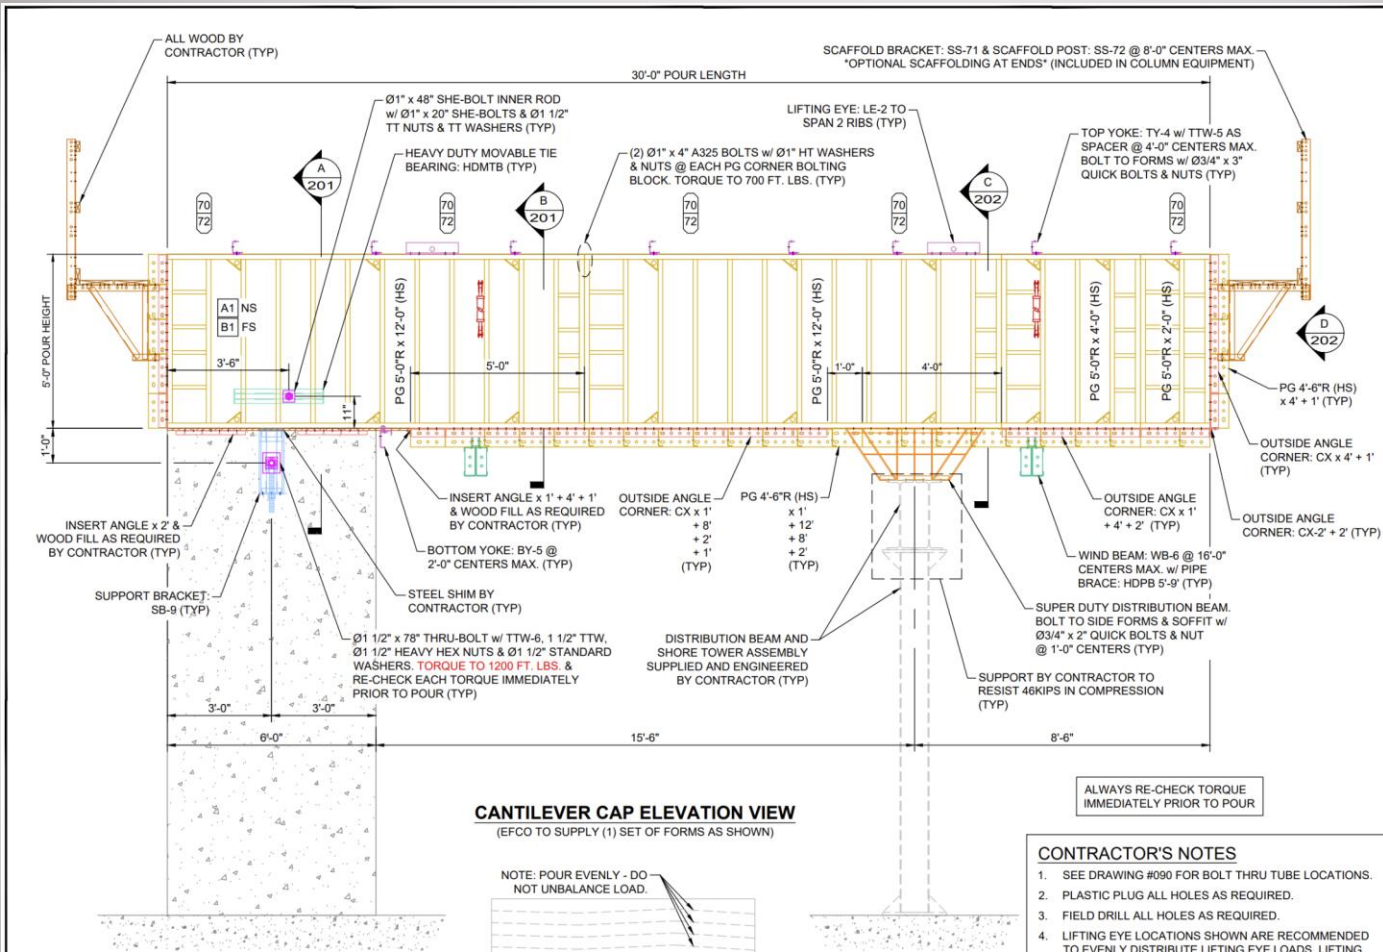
ALL WOOD BY CONTRACTOR (TYP)

SCAFFOLD BRACKET: SS-71 & SCAFFOLD POST: SS-72 @ 8'-0" CENTERS MAX. *OPTIONAL SCAFFOLDING AT ENDS* (INCLUDED IN COLUMN EQUIPMENT)

30'-0" POUR LENGTH

Ø1" x 48" SHE-BOLT INNER ROD w/ Ø1" x 20" SHE-BOLTS & Ø1 1/2" TT NUTS & TT WASHERS (TYP)

HEAVY DUTY MOVABLE TIE BEARING: HDMTB (TYP)

(2) Ø1" x 4" A325 BOLTS w/ Ø1" HT WASHERS & NUTS @ EACH PG CORNER BOLTING BLOCK. TORQUE TO 700 FT. LBS. (TYP)

LIFTING EYE: LE-2 TO SPAN 2 RIBS (TYP)

TOP YOKE: TY-4 w/ TTW-5 AS SPACER @ 4'-0" CENTERS MAX. BOLT TO FORMS w/ Ø3/4" x 3" QUICK BOLTS & NUTS (TYP)

A 201

B 201

C 202

D 202

70 72

70 72

70 72

70 72

70 72

A1 NS
B1 FS

5'-0" POUR HEIGHT

1'-0"

3'-6"

5'-0"

11"

PG 5'-0"R x 12'-0" (HS)

PG 5'-0"R x 12'-0" (HS)

1'-0"

4'-0"

PG 5'-0"R x 4'-0" (HS)

PG 5'-0"R x 2'-0" (HS)

PG 4'-6"R (HS) x 4' + 1' (TYP)

OUTSIDE ANGLE CORNER: CX x 4' + 1' (TYP)

OUTSIDE ANGLE CORNER: CX-2' + 2' (TYP)

INSERT ANGLE x 2' & WOOD FILL AS REQUIRED BY CONTRACTOR (TYP)

INSERT ANGLE x 1' + 4' + 1' & WOOD FILL AS REQUIRED BY CONTRACTOR (TYP)

OUTSIDE ANGLE CORNER: CX x 1' + 8' + 2' + 1' (TYP)

PG 4'-6"R (HS) x 1' + 12' + 8' + 2' (TYP)

OUTSIDE ANGLE CORNER: CX x 1' + 4' + 2' (TYP)

BOTTOM YOKE: BY-5 @ 2'-0" CENTERS MAX. (TYP)

WIND BEAM: WB-6 @ 16'-0" CENTERS MAX. w/ PIPE BRACE: HDPB 5'-9' (TYP)

SUPPORT BRACKET: SB-9 (TYP)

STEEL SHIM BY CONTRACTOR (TYP)

SUPER DUTY DISTRIBUTION BEAM. BOLT TO SIDE FORMS & SOFFIT w/ Ø3/4" x 2" QUICK BOLTS & NUT @ 1'-0" CENTERS (TYP)

Ø1 1/2" x 78" THRU-BOLT w/ TTW-6, 1 1/2" TTW, Ø1 1/2" HEAVY HEX NUTS & Ø1 1/2" STANDARD WASHERS. TORQUE TO 1200 FT. LBS. & RE-CHECK EACH TORQUE IMMEDIATELY PRIOR TO POUR (TYP)

DISTRIBUTION BEAM AND SHORE TOWER ASSEMBLY SUPPLIED AND ENGINEERED BY CONTRACTOR (TYP)

SUPPORT BY CONTRACTOR TO RESIST 46KIPS IN COMPRESSION (TYP)

3'-0"

3'-0"

6'-0"

15'-6"

8'-6"

ALWAYS RE-CHECK TORQUE IMMEDIATELY PRIOR TO POUR

CANTILEVER CAP ELEVATION VIEW
(EFCO TO SUPPLY (1) SET OF FORMS AS SHOWN)

NOTE: POUR EVENLY - DO NOT UNBALANCE LOAD.

CONTRACTOR'S NOTES
1. SEE DRAWING #090 FOR BOLT THRU TUBE LOCATIONS.
2. PLASTIC PLUG ALL HOLES AS REQUIRED.
3. FIELD DRILL ALL HOLES AS REQUIRED.
4. LIFTING EYE LOCATIONS SHOWN ARE RECOMMENDED TO EVENLY DISTRIBUTE LIFTING EYE LOADS. LIFTING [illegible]